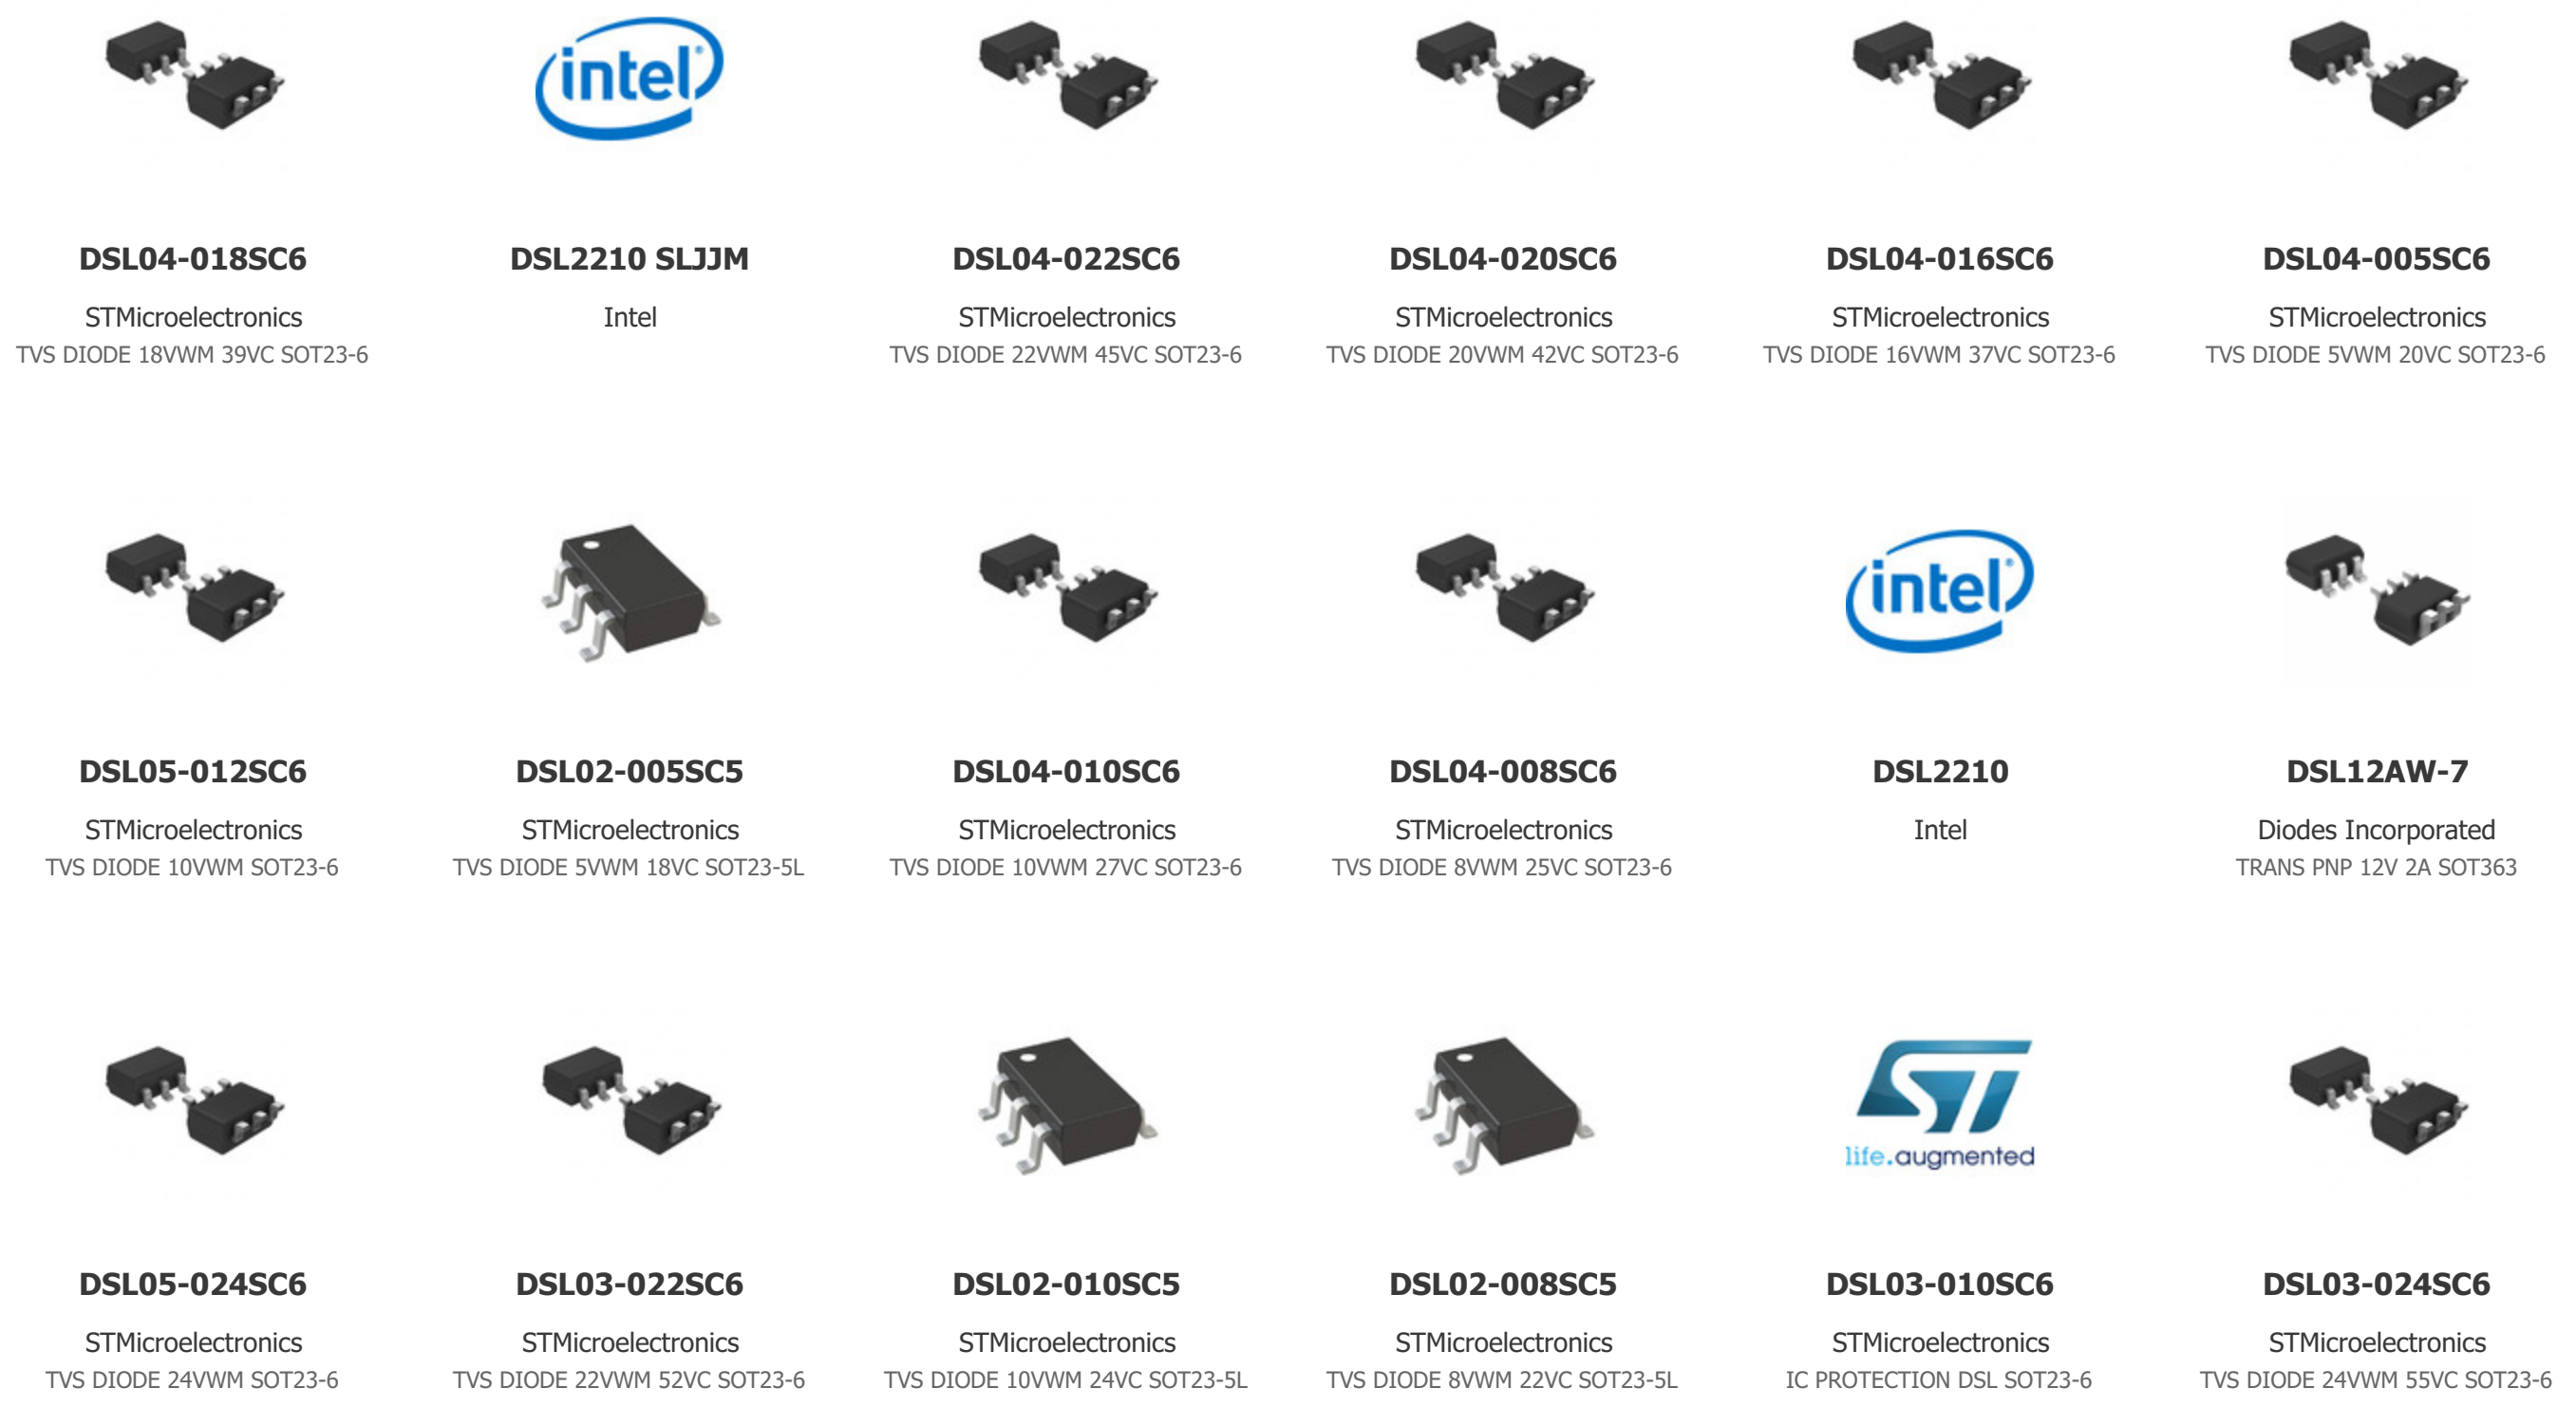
intel

DSL04-018SC6
STMicroelectronics
TVS DIODE 18VWM 39VC SOT23-6

DSL2210 SLJJM
Intel

DSL04-022SC6
STMicroelectronics
TVS DIODE 22VWM 45VC SOT23-6

DSL04-020SC6
STMicroelectronics
TVS DIODE 20VWM 42VC SOT23-6

DSL04-016SC6
STMicroelectronics
TVS DIODE 16VWM 37VC SOT23-6

DSL04-005SC6
STMicroelectronics
TVS DIODE 5VWM 20VC SOT23-6

intel

DSL05-012SC6
STMicroelectronics
TVS DIODE 10VWM SOT23-6

DSL02-005SC5
STMicroelectronics
TVS DIODE 5VWM 18VC SOT23-5L

DSL04-010SC6
STMicroelectronics
TVS DIODE 10VWM 27VC SOT23-6

DSL04-008SC6
STMicroelectronics
TVS DIODE 8VWM 25VC SOT23-6

DSL2210
Intel

DSL12AW-7
Diodes Incorporated
TRANS PNP 12V 2A SOT363

ST
life.augmented

DSL05-024SC6
STMicroelectronics
TVS DIODE 24VWM SOT23-6

DSL03-022SC6
STMicroelectronics
TVS DIODE 22VWM 52VC SOT23-6

DSL02-010SC5
STMicroelectronics
TVS DIODE 10VWM 24VC SOT23-5L

DSL02-008SC5
STMicroelectronics
TVS DIODE 8VWM 22VC SOT23-5L

DSL03-010SC6
STMicroelectronics
IC PROTECTION DSL SOT23-6

DSL03-024SC6
STMicroelectronics
TVS DIODE 24VWM 55VC SOT23-6